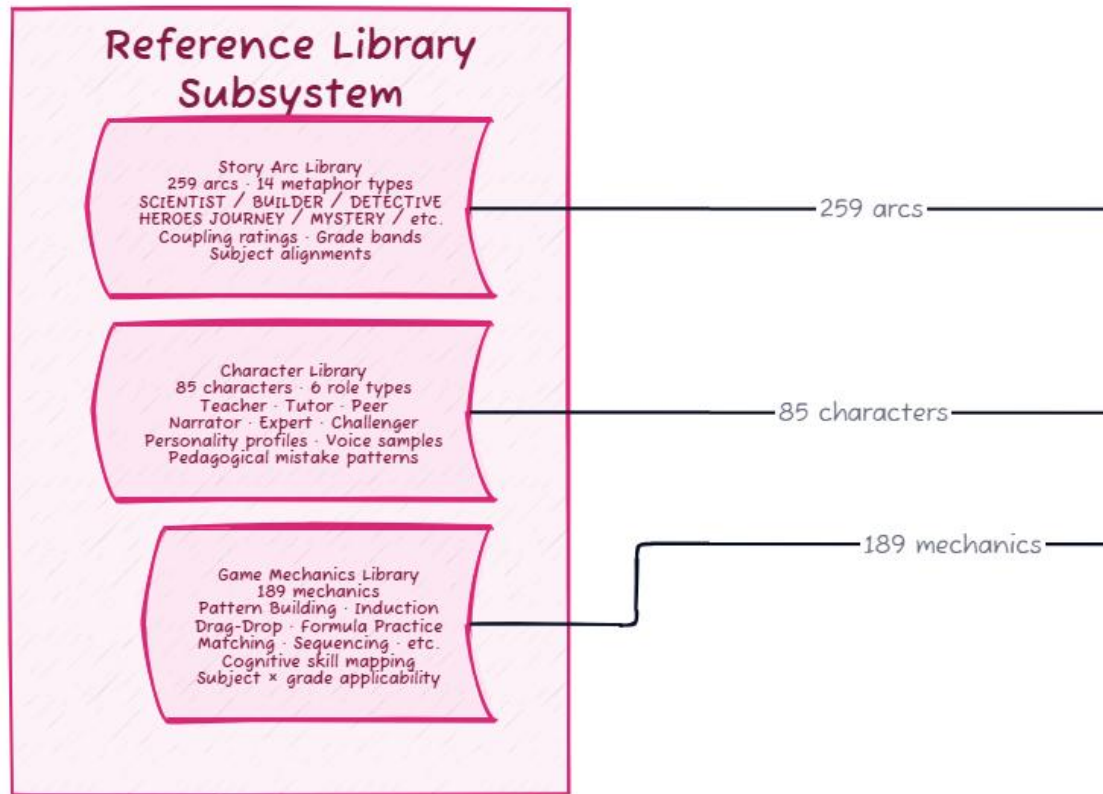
Reference Library Subsystem

Story Arc Library
259 arcs · 14 metaphor types
SCIENTIST / BUILDER / DETECTIVE
HEROES JOURNEY / MYSTERY / etc.
Coupling ratings · Grade bands
Subject alignments

259 arcs

Character Library
85 characters · 6 role types
Teacher · Tutor · Peer
Narrator · Expert · Challenger
Personality profiles · Voice samples
Pedagogical mistake patterns

85 characters

189 mechanics

Game Mechanics Library
189 mechanics
Pattern Building · Induction
Drag-Drop · Formula Practice
Matching · Sequencing · etc.
Cognitive skill mapping
Subject × grade applicability